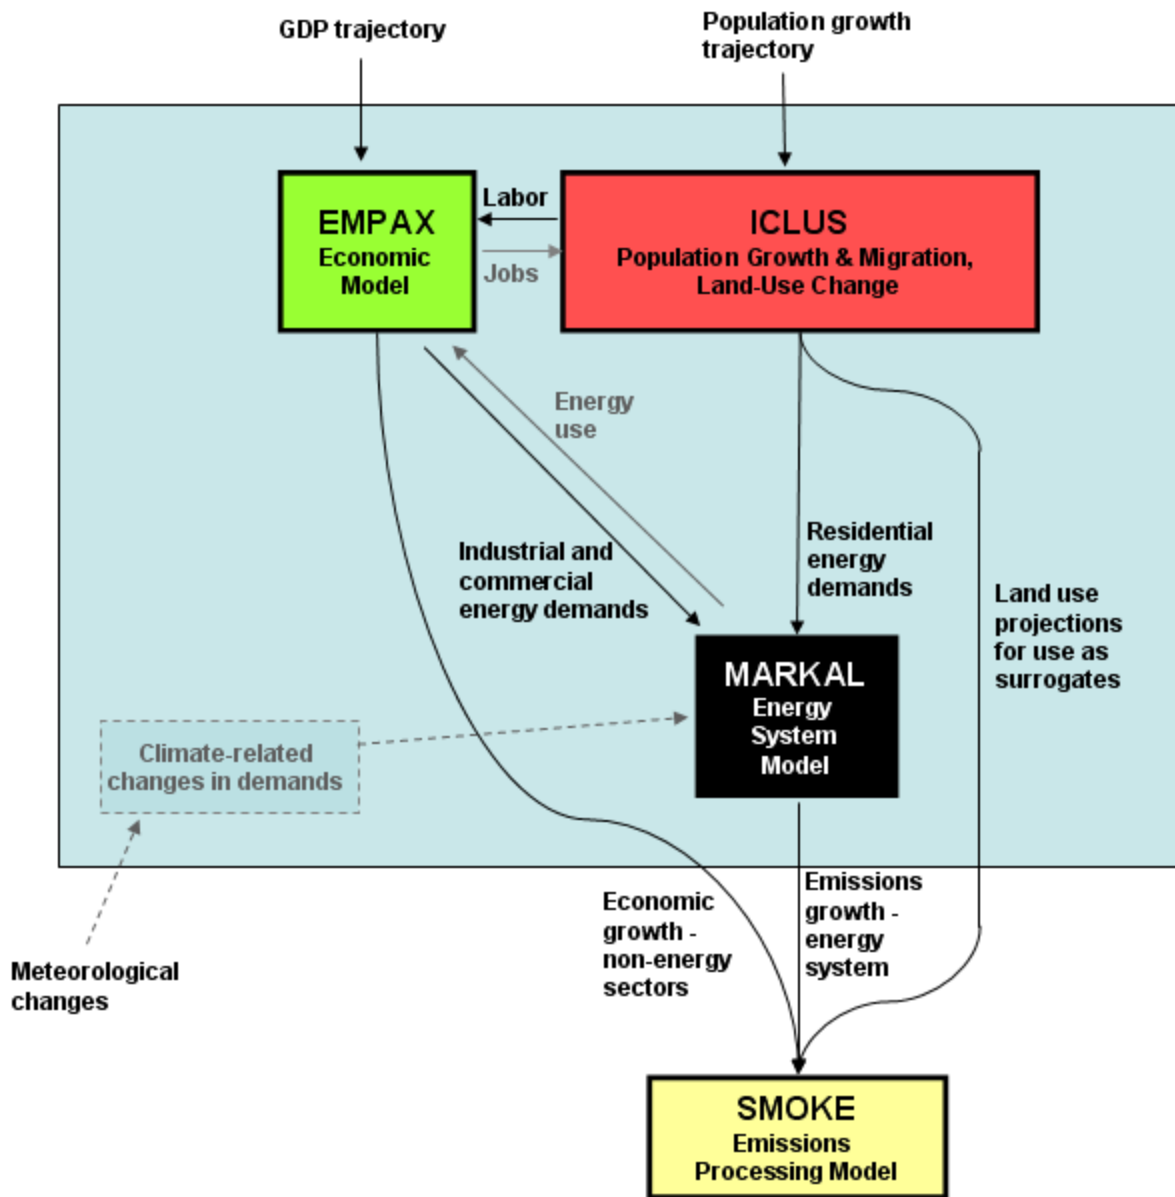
GDP trajectory

Population growth trajectory

EMPAX
Economic Model

Labor

Jobs

ICLUS
Population Growth & Migration, Land-Use Change

Energy use

Industrial and commercial energy demands

Residential energy demands

Land use projections for use as surrogates

MARKAL
Energy System Model

Climate-related changes in demands

Meteorological changes

Economic growth - non-energy sectors

Emissions growth - energy system

SMOKE
Emissions Processing Model